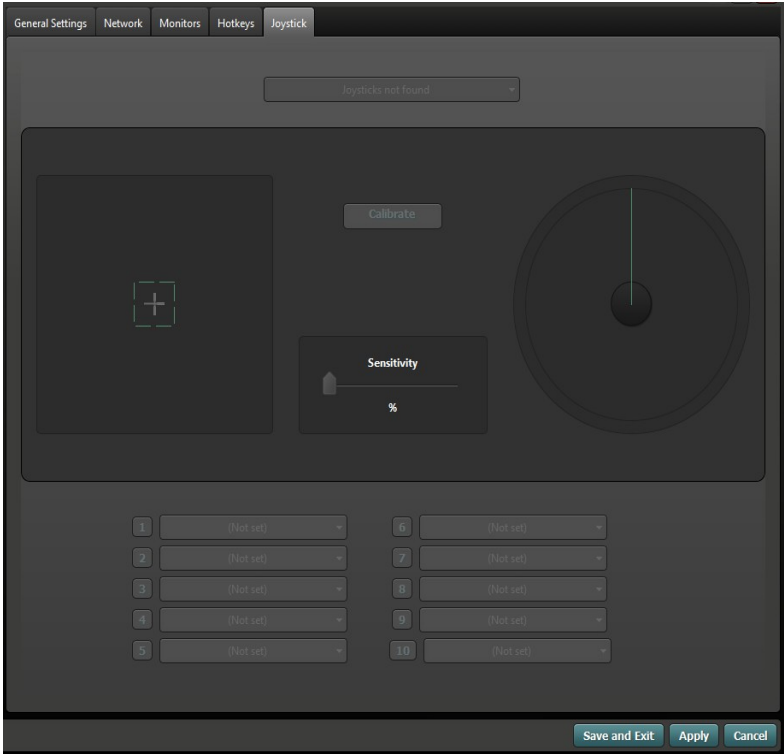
General Settings Network Monitors Hotkeys Joystick

Joysticks not found

Calibrate

Sensitivity

%

1 (Not set)
2 (Not set)
3 (Not set)
4 (Not set)
5 (Not set)

6 (Not set)
7 (Not set)
8 (Not set)
9 (Not set)
10 (Not set)

Save and Exit Apply Cancel